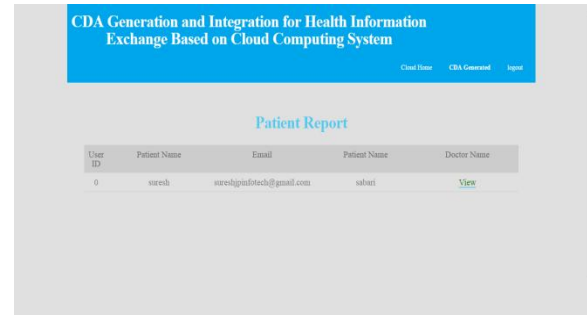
CDA Generation and Integration for Health Information Exchange Based on Cloud Computing System

Cloud Home CDA Generated Inpout

Patient Report

| User ID | Patient Name | Email | Patient Name | Doctor Name |
|---|---|---|---|---|
| 0 | suresh | suresh@infotech@gmail.com | sabari | View |